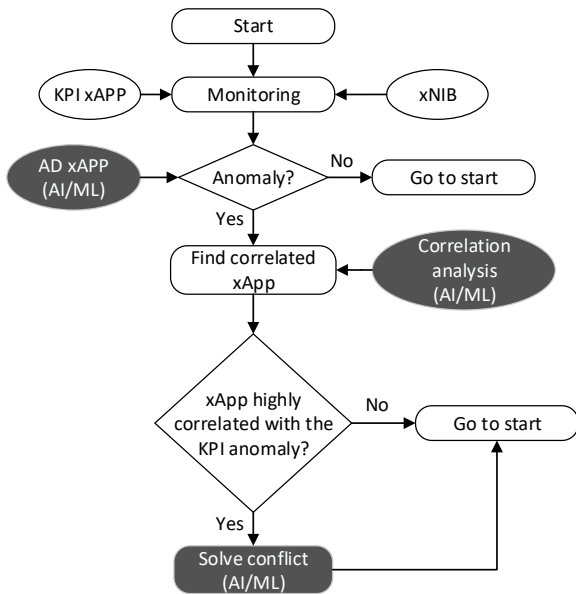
Start

KPI xAPP

Monitoring

xNIB

AD xAPP (AI/ML)

Anomaly?

No

Go to start

Yes

Find correlated xApp

Correlation analysis (AI/ML)

xApp highly correlated with the KPI anomaly?

No

Go to start

Yes

Solve conflict (AI/ML)